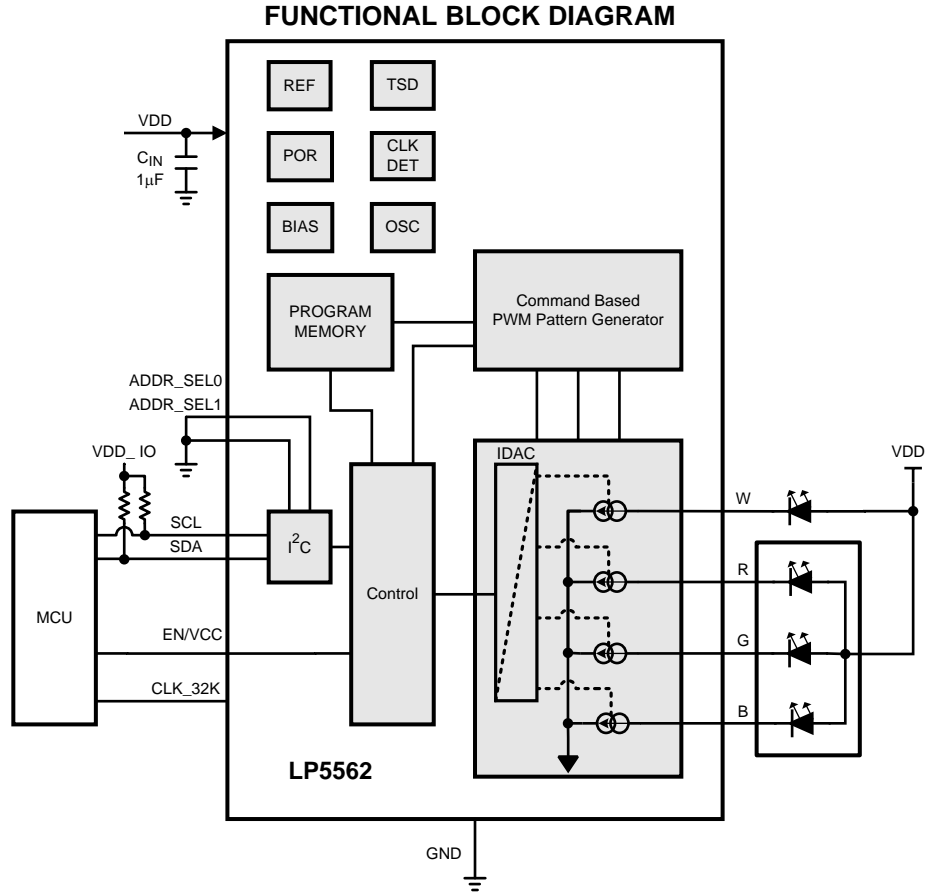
FUNCTIONAL BLOCK DIAGRAM

REF

TSD

VDD

$C_{IN}$
$1\mu F$

POR

CLK DET

BIAS

OSC

PROGRAM MEMORY

Command Based PWM Pattern Generator

ADDR_SEL0
ADDR_SEL1

VDD_ IO

IDAC

VDD

W

SCL

SDA

$I^2C$

R

Control

MCU

EN/VCC

G

CLK_32K

B

LP5562

GND